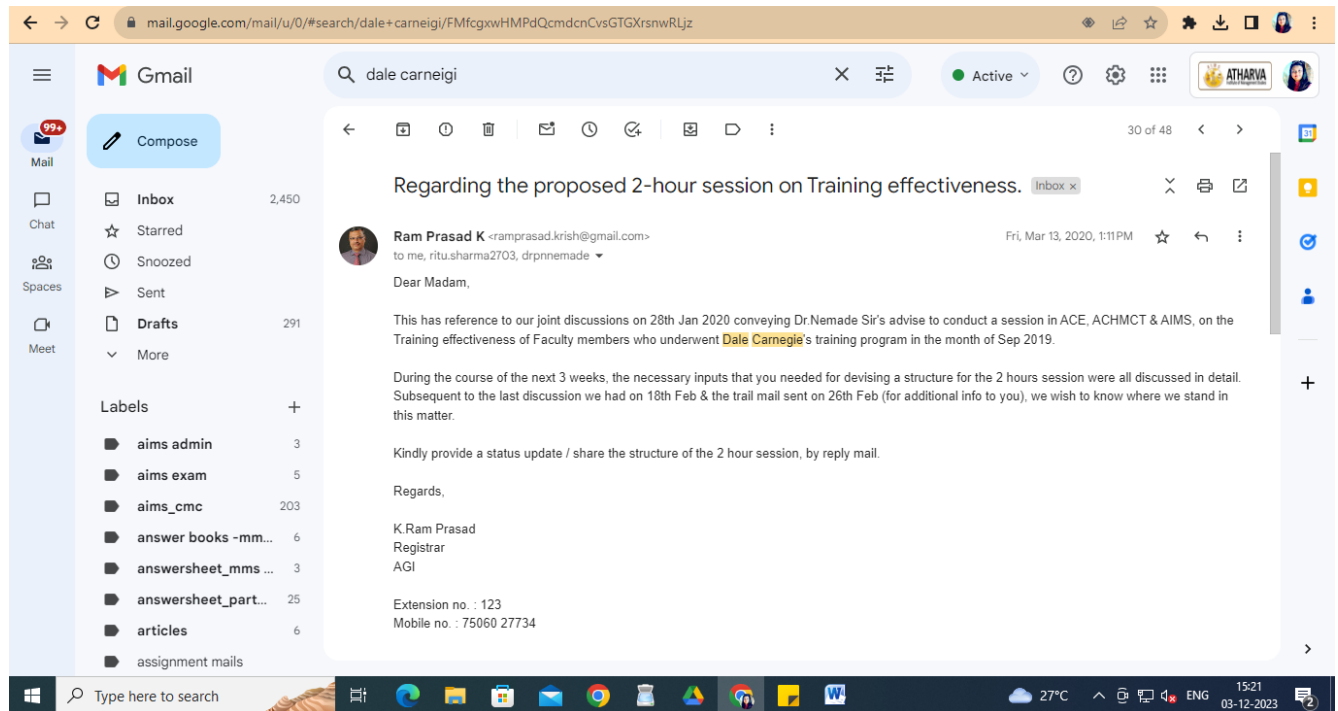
mail.google.com/mail/u/0/#search/dale+carneigi/FMfcgxwHMPdQcmdcnCvsGTGXrsnwRLjz

Gmail

dale carneigi

Active

ATHARVA

99+
Mail

Chat

Spaces

Meet

Compose

Inbox 2,450
Starred
Snoozed
Sent
Drafts 291
More

Labels

aims admin 3
aims exam 5
aims_cmc 203
answer books -mm... 6
answersheet_mms ... 3
answersheet_part... 25
articles 6
assignment mails

30 of 48

Regarding the proposed 2-hour session on Training effectiveness. Inbox ×

Ram Prasad K <ramprasad.krish@gmail.com>
to me, ritu.sharma2703, drpnnemade

Fri, Mar 13, 2020, 1:11 PM

Dear Madam,

This has reference to our joint discussions on 28th Jan 2020 conveying Dr.Nemade Sir's advise to conduct a session in ACE, ACHMCT & AIMS, on the Training effectiveness of Faculty members who underwent Dale Carnegie's training program in the month of Sep 2019.

During the course of the next 3 weeks, the necessary inputs that you needed for devising a structure for the 2 hours session were all discussed in detail. Subsequent to the last discussion we had on 18th Feb & the trail mail sent on 26th Feb (for additional info to you), we wish to know where we stand in this matter.

Kindly provide a status update / share the structure of the 2 hour session, by reply mail.

Regards,

K.Ram Prasad
Registrar
AGI

Extension no. : 123
Mobile no. : 75060 27734

31

Type here to search

27°C ENG 15:21 03-12-2023 2